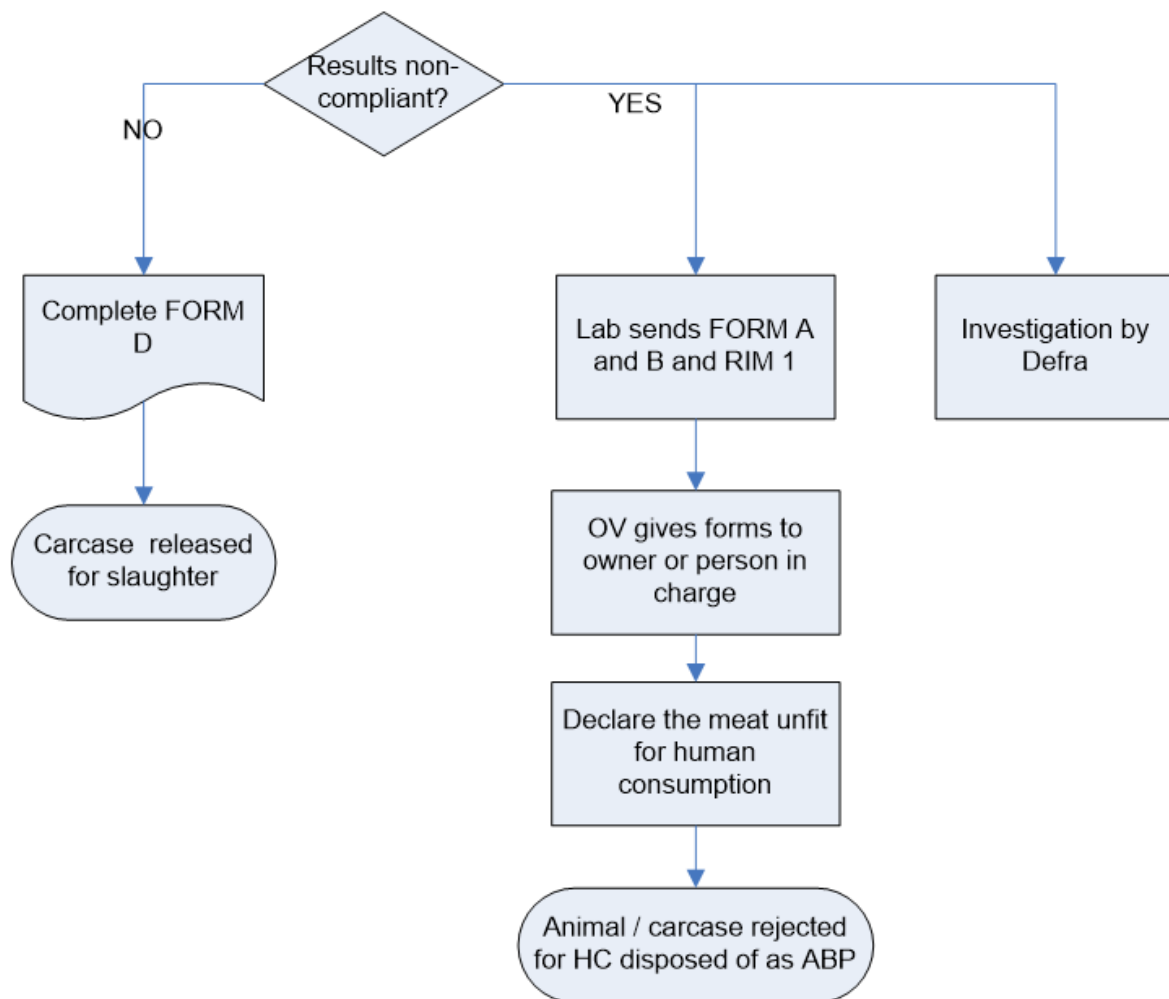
Results non-compliant?

NO

YES

Complete FORM D

Carcase released for slaughter

Lab sends FORM A and B and RIM 1

OV gives forms to owner or person in charge

Declare the meat unfit for human consumption

Animal / carcase rejected for HC disposed of as ABP

Investigation by Defra